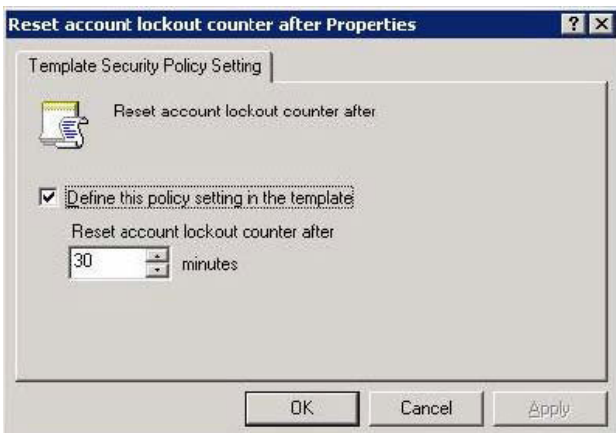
Reset account lockout counter after Properties

?

Template Security Policy Setting

Reset account lockout counter after

Define this policy setting in the template

Reset account lockout counter after

30

minutes

OK

Cancel

Apply